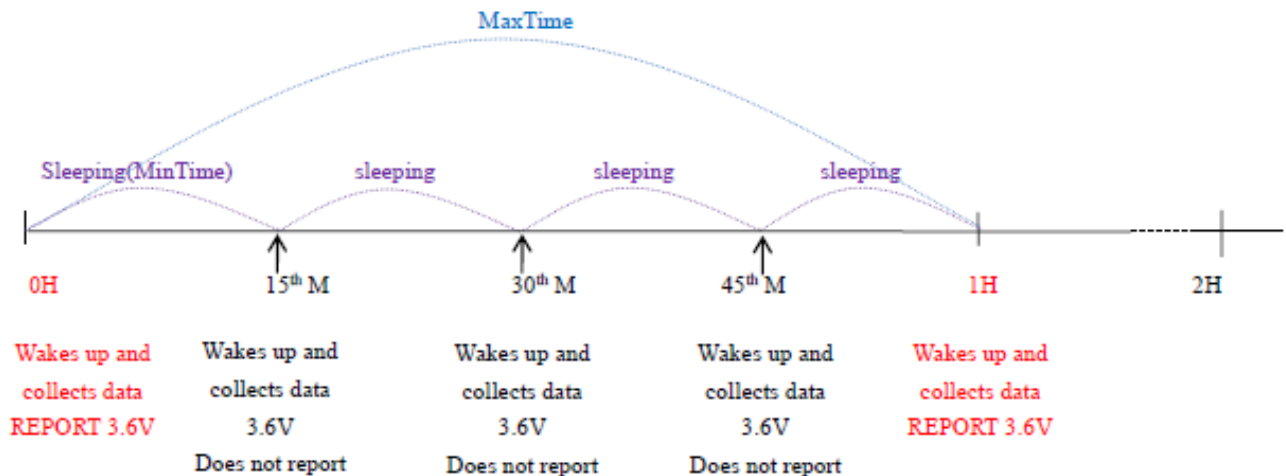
MaxTime

Sleeping(MinTime)

sleeping

sleeping

sleeping

0H

$15^{th}$ M

$30^{th}$ M

$45^{th}$ M

1H

2H

Wakes up and collects data REPORT 3.6V

Wakes up and collects data 3.6V Does not report

Wakes up and collects data 3.6V Does not report

Wakes up and collects data 3.6V Does not report

Wakes up and collects data REPORT 3.6V